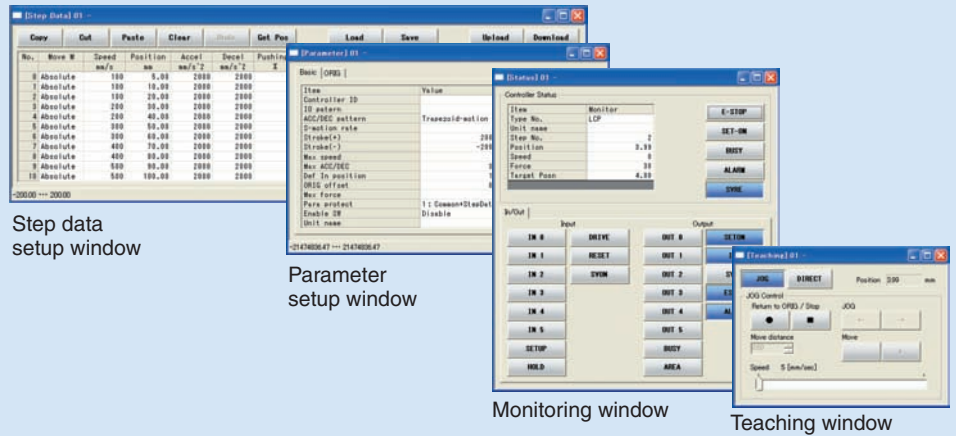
[Step Data] 01 -

Copy Cut Paste Clear Undo Get Pos Load Save Upload Download

| No. | Move M | Speed mm/s | Position mm | Accel mm/s^2 | Decel mm/s^2 | Pushing % |
|---|---|---|---|---|---|---|
| 0 | Absolute | 100 | 5.00 | 2000 | 2000 | |
| 1 | Absolute | 100 | 10.00 | 2000 | 2000 | |
| 2 | Absolute | 100 | 20.00 | 2000 | 2000 | |
| 3 | Absolute | 200 | 30.00 | 2000 | 2000 | |
| 4 | Absolute | 200 | 40.00 | 2000 | 2000 | |
| 5 | Absolute | 300 | 50.00 | 2000 | 2000 | |
| 6 | Absolute | 300 | 60.00 | 2000 | 2000 | |
| 7 | Absolute | 400 | 70.00 | 2000 | 2000 | |
| 8 | Absolute | 400 | 80.00 | 2000 | 2000 | |
| 9 | Absolute | 500 | 90.00 | 2000 | 2000 | |
| 10 | Absolute | 500 | 100.00 | 2000 | 2000 | |

-200.00 --- 200.00

Step data setup window

[Parameter] 01 -

Basic ORIG

| Item | Value |
|---|---|
| Controller ID | |
| IO pattern | |
| ACC/DEC pattern | Trapezoid-motion |
| S-motion rate | |
| Stroke(+) | 200 |
| Stroke(-) | -200 |
| Max speed | |
| Max ACC/DEC | |
| Def In position | |
| ORIG offset | |
| Max force | |
| Para protect | 1 : Common+StepDat |
| Enable SW | Disable |
| Unit name | |

-2147483647 --- 2147483647

Parameter setup window

[Status] 01 -

Controller Status

| Item | Monitor |
|---|---|
| Type No. | LCP |
| Unit name | |
| Step No. | 2 |
| Position | 3.99 |
| Speed | 0 |
| Force | 30 |
| Target Posn | 4.00 |

E-STOP SET-ON BUSY ALARM SVRE

In/Out

Input: IN 0 IN 1 IN 2 IN 3 IN 4 IN 5 SETUP HOLD DRIVE RESET SVON

Output: OUT 0 OUT 1 OUT 2 OUT 3 OUT 4 OUT 5 BUSY AREA SETON

Monitoring window

[Teaching] 01 -

JOG DIRECT Position 3.99 mm

JOG Control
Return to ORIG. / Stop
JOG
Move distance
Move
Speed 5 [mm/sec]

Teaching window